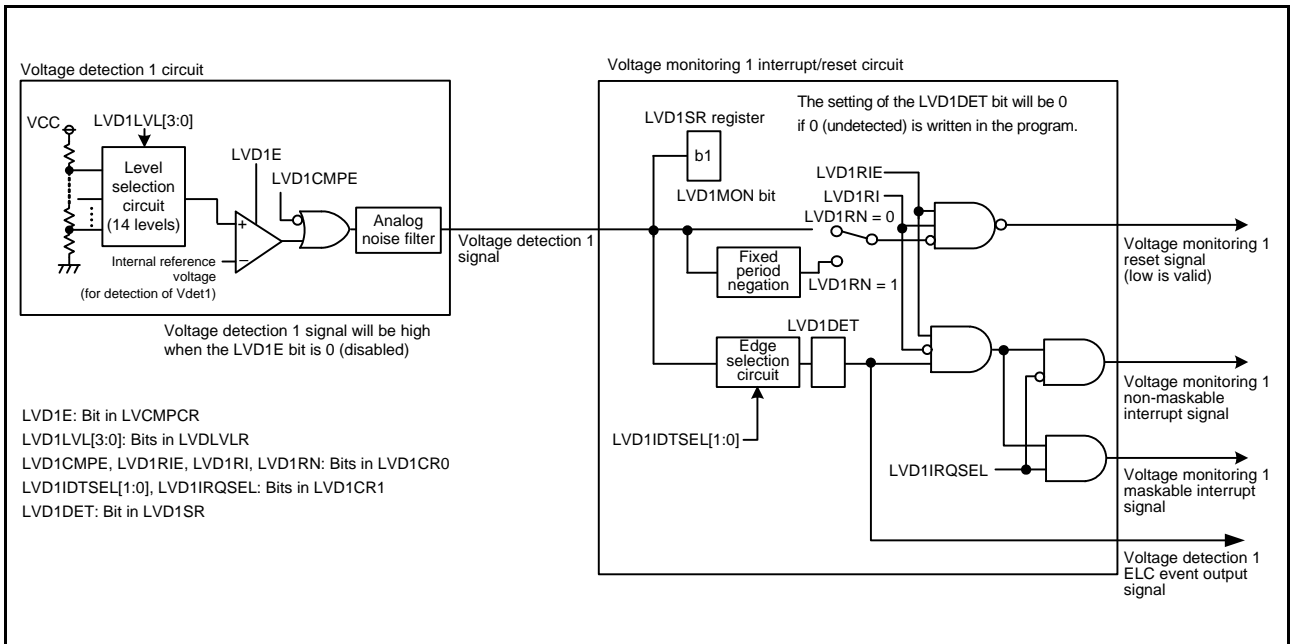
Voltage detection 1 circuit

VCC

LVD1LVL[3:0]

Level selection circuit (14 levels)

LVD1E

LVD1CMPE

+

−

Analog noise filter

Internal reference voltage (for detection of Vdet1)

Voltage detection 1 signal will be high when the LVD1E bit is 0 (disabled)

Voltage detection 1 signal

Voltage monitoring 1 interrupt/reset circuit

The setting of the LVD1DET bit will be 0 if 0 (undetected) is written in the program.

LVD1SR register

b1

LVD1MON bit

LVD1RIE

LVD1RI

LVD1RN = 0

Fixed period negation

LVD1RN = 1

Voltage monitoring 1 reset signal (low is valid)

LVD1DET

Edge selection circuit

LVD1IDTSEL[1:0]

Voltage monitoring 1 non-maskable interrupt signal

LVD1IRQSEL

Voltage monitoring 1 maskable interrupt signal

Voltage detection 1 ELC event output signal

LVD1E: Bit in LVCMPCR
LVD1LVL[3:0]: Bits in LVDLVLR
LVD1CMPE, LVD1RIE, LVD1RI, LVD1RN: Bits in LVD1CR0
LVD1IDTSEL[1:0], LVD1IRQSEL: Bits in LVD1CR1
LVD1DET: Bit in LVD1SR